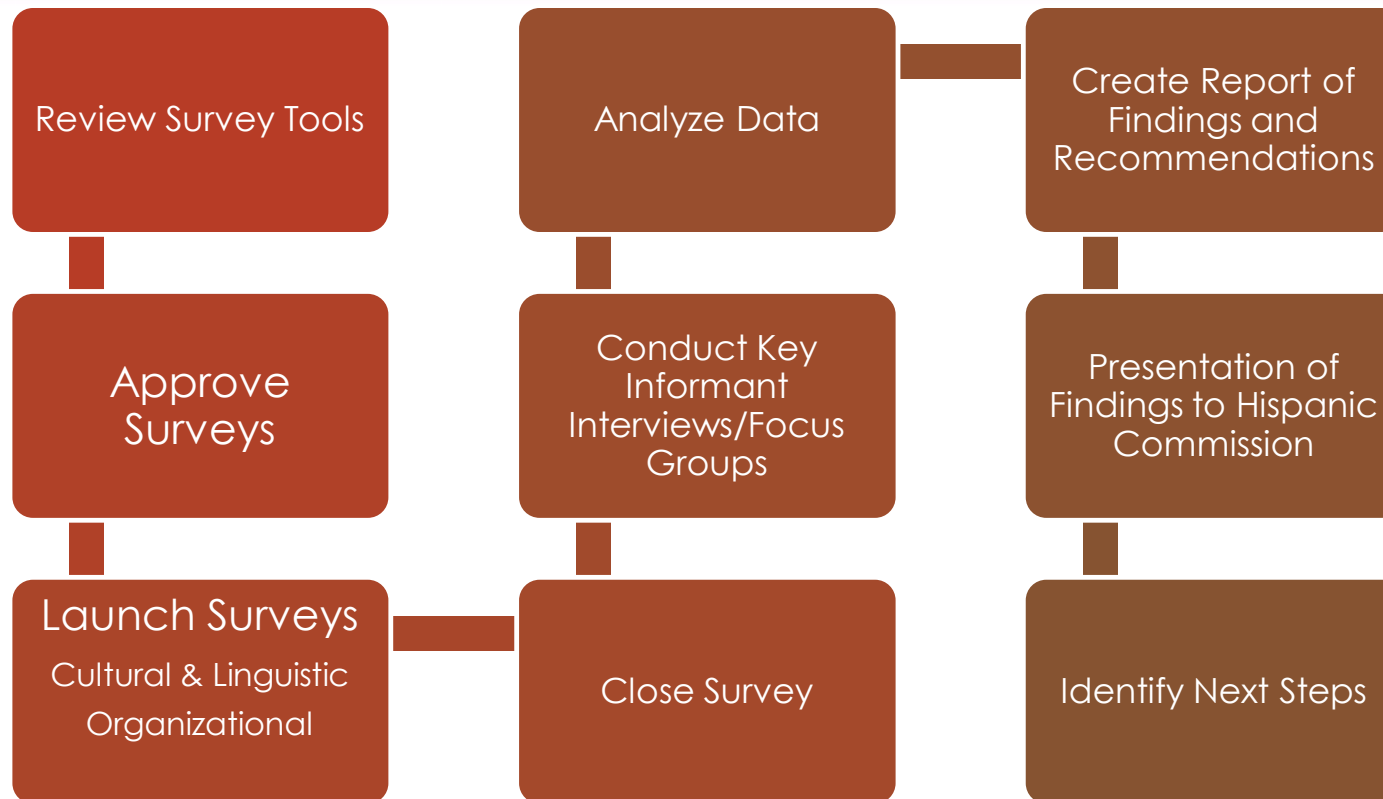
Review Survey Tools

Approve Surveys

Launch Surveys
Cultural & Linguistic
Organizational

Close Survey

Conduct Key Informant Interviews/Focus Groups

Analyze Data

Create Report of Findings and Recommendations

Presentation of Findings to Hispanic Commission

Identify Next Steps